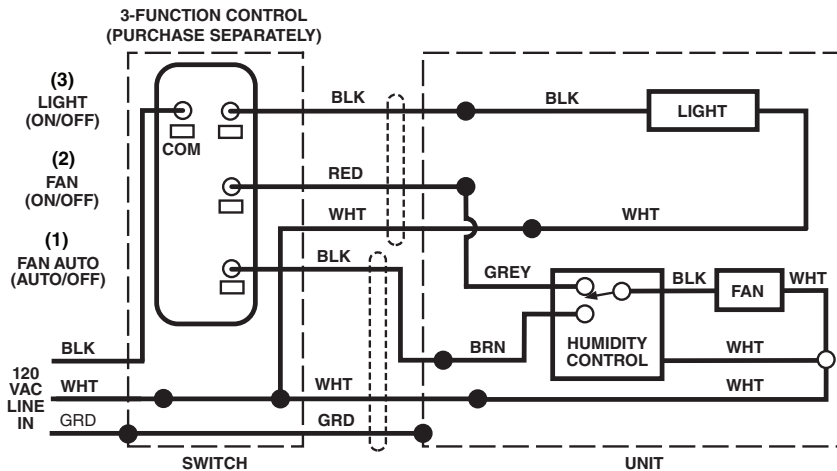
3-FUNCTION CONTROL
(PURCHASE SEPARATELY)

(3)
LIGHT
(ON/OFF)

COM

(2)
FAN
(ON/OFF)

(1)
FAN AUTO
(AUTO/OFF)

BLK

BLK

LIGHT

RED

WHT

WHT

BLK

GREY

BLK

FAN

WHT

BRN

HUMIDITY
CONTROL

WHT

BLK

120
VAC
LINE
IN

WHT

WHT

WHT

GRD

GRD

SWITCH

UNIT